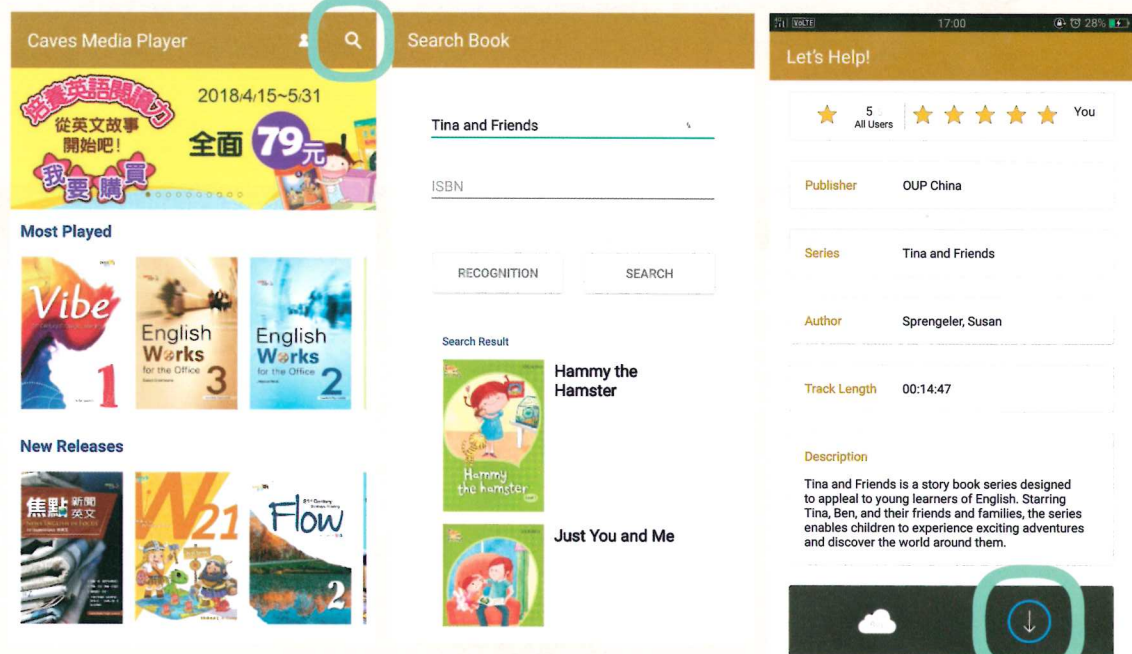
Caves Media Player

培養英語閱讀力
從英文故事開始吧!
我要購買
2018/4/15~5/31
全面 79元

Most Played

Vibe 1

English Works for the Office 3

English Works for the Office 2

New Releases

焦點新聞英文

W21

Flow 2

Search Book

Tina and Friends

ISBN

RECOGNITION

SEARCH

Search Result

Hammy the Hamster

Hammy the hamster

Just You and Me

17:00 28%

Let's Help!

5
All Users

You

Publisher OUP China

Series Tina and Friends

Author Sprengeler, Susan

Track Length 00:14:47

Description

Tina and Friends is a story book series designed to appeal to young learners of English. Starring Tina, Ben, and their friends and families, the series enables children to experience exciting adventures and discover the world around them.